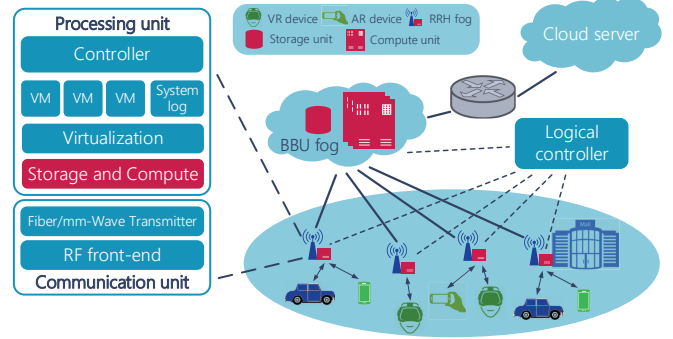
Processing unit

Controller

VM

VM

VM

System log

Virtualization

Storage and Compute

Fiber/mm-Wave Transmitter

RF front-end

Communication unit

VR device

AR device

RRH fog

Storage unit

Compute unit

Cloud server

BBU fog

Logical controller

Mall